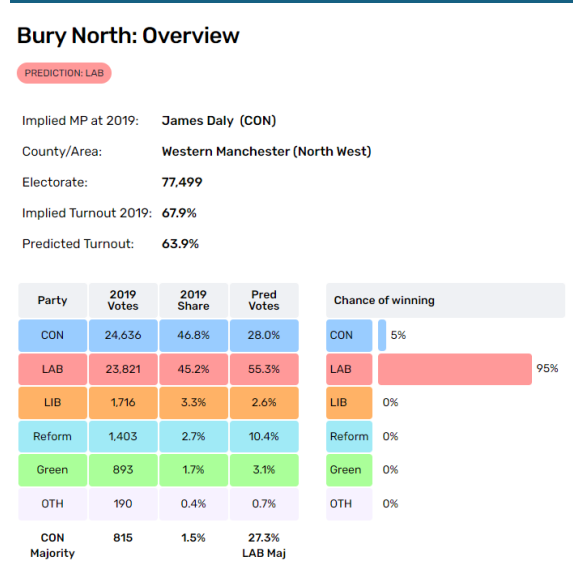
Bury North: Overview

PREDICTION: LAB

Implied MP at 2019: James Daly (CON)

County/Area: Western Manchester (North West)

Electorate: 77,499

Implied Turnout 2019: 67.9%

Predicted Turnout: 63.9%

| Party | 2019 Votes | 2019 Share | Pred Votes |
|---|---|---|---|
| CON | 24,636 | 46.8% | 28.0% |
| LAB | 23,821 | 45.2% | 55.3% |
| LIB | 1,716 | 3.3% | 2.6% |
| Reform | 1,403 | 2.7% | 10.4% |
| Green | 893 | 1.7% | 3.1% |
| OTH | 190 | 0.4% | 0.7% |
| CON Majority | 815 | 1.5% | 27.3% LAB Maj |

| Chance of winning | |
|---|---|
| CON | 5% |
| LAB | 95% |
| LIB | 0% |
| Reform | 0% |
| Green | 0% |
| OTH | 0% |